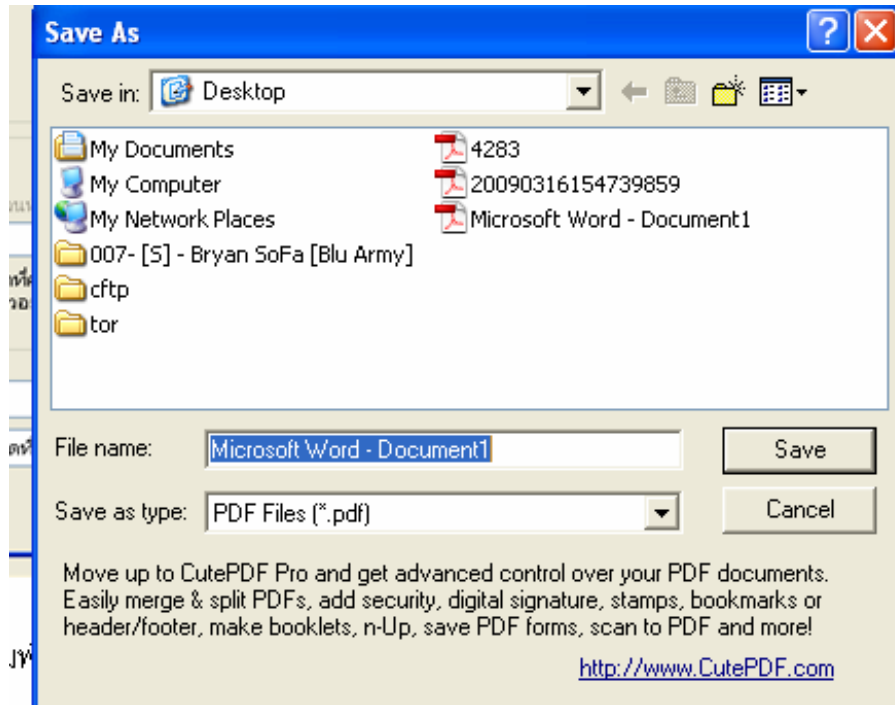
Save As

Save in: Desktop

My Documents
My Computer
My Network Places
007- [S] - Bryan SoFa [Blu Army]
cftp
tor
4283
20090316154739859
Microsoft Word - Document1

File name: Microsoft Word - Document1

Save as type: PDF Files (*.pdf)

Save

Cancel

Move up to CutePDF Pro and get advanced control over your PDF documents. Easily merge & split PDFs, add security, digital signature, stamps, bookmarks or header/footer, make booklets, n-Up, save PDF forms, scan to PDF and more!

http://www.CutePDF.com